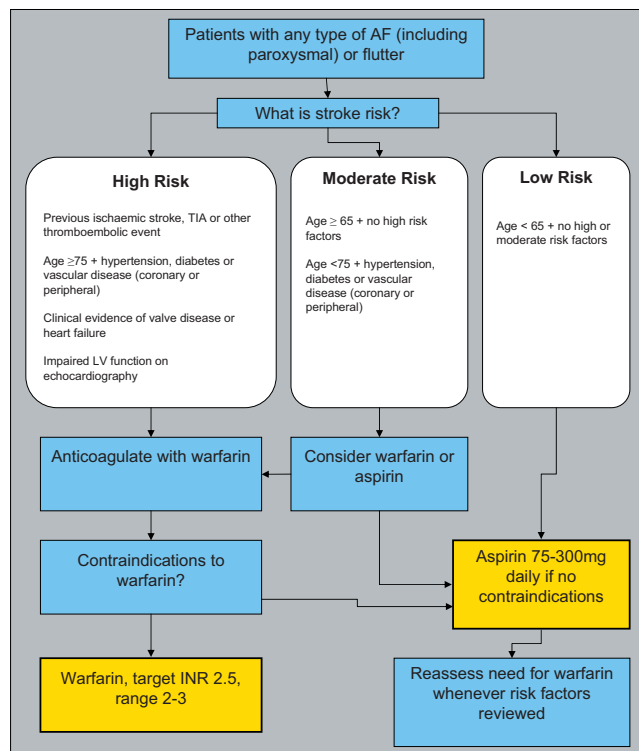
Patients with any type of AF (including paroxysmal) or flutter

What is stroke risk?

High Risk

Previous ischaemic stroke, TIA or other thromboembolic event

Age $\geq$75 + hypertension, diabetes or vascular disease (coronary or peripheral)

Clinical evidence of valve disease or heart failure

Impaired LV function on echocardiography

Moderate Risk

Age $\geq$ 65 + no high risk factors

Age <75 + hypertension, diabetes or vascular disease (coronary or peripheral)

Low Risk

Age < 65 + no high or moderate risk factors

Anticoagulate with warfarin

Consider warfarin or aspirin

Contraindications to warfarin?

Aspirin 75-300mg daily if no contraindications

Warfarin, target INR 2.5, range 2-3

Reassess need for warfarin whenever risk factors reviewed